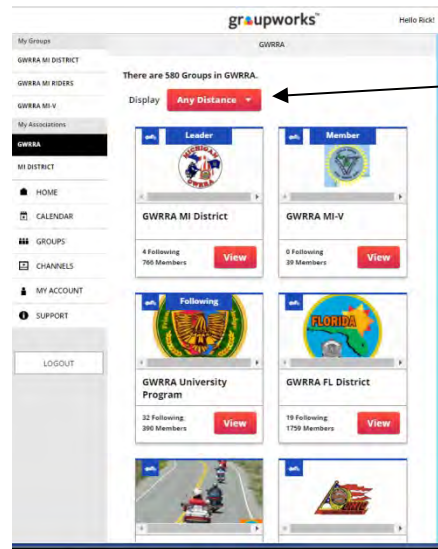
groupworks™

Hello Rick!

My Groups
GWRRA MI DISTRICT
GWRRA MI RIDERS
GWRRA MI-V
My Associations
GWRRA
MI DISTRICT
HOME
CALENDAR
GROUPS
CHANNELS
MY ACCOUNT
SUPPORT
LOGOUT

GWRRA

There are 580 Groups in GWRRA.

Display Any Distance

Leader
GWRRA MI District
4 Following
766 Members
View

Member
GWRRA MI-V
0 Following
39 Members
View

Following
GWRRA University Program
32 Following
390 Members
View

FLORIDA
GWRRA FL District
19 Following
1759 Members
View